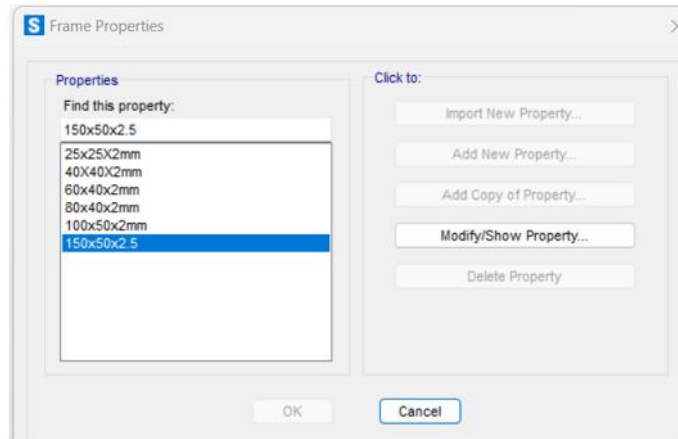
S Frame Properties

Properties
Find this property:
150x50x2.5
25x25X2mm
40X40X2mm
60x40x2mm
80x40x2mm
100x50x2mm
150x50x2.5

Click to:
Import New Property...
Add New Property...
Add Copy of Property...
Modify/Show Property...
Delete Property

OK
Cancel